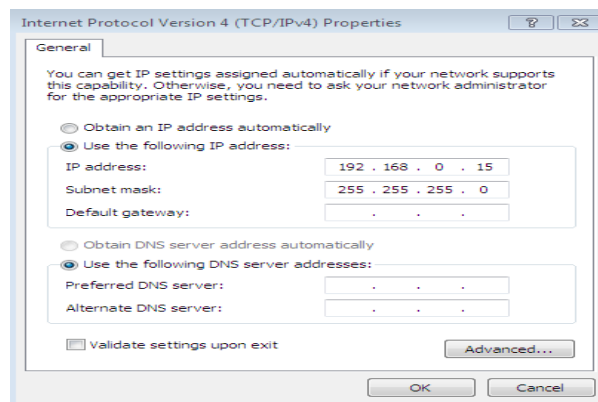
Internet Protocol Version 4 (TCP/IPv4) Properties

?

General

You can get IP settings assigned automatically if your network supports this capability. Otherwise, you need to ask your network administrator for the appropriate IP settings.

Obtain an IP address automatically

Use the following IP address:

IP address: 192 . 168 . 0 . 15

Subnet mask: 255 . 255 . 255 . 0

Default gateway: . . .

Obtain DNS server address automatically

Use the following DNS server addresses:

Preferred DNS server: . . .

Alternate DNS server: . . .

Validate settings upon exit

Advanced...

OK

Cancel